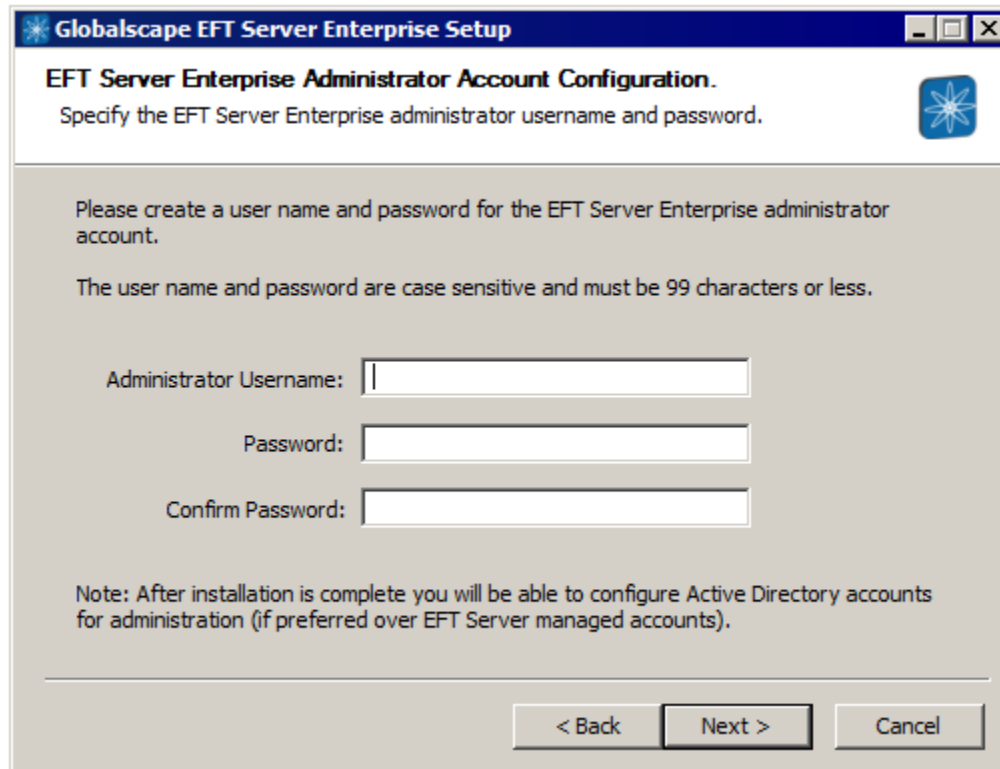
Globalscape EFT Server Enterprise Setup

EFT Server Enterprise Administrator Account Configuration.
Specify the EFT Server Enterprise administrator username and password.

Please create a user name and password for the EFT Server Enterprise administrator account.

The user name and password are case sensitive and must be 99 characters or less.

Administrator Username:

Password:

Confirm Password:

Note: After installation is complete you will be able to configure Active Directory accounts for administration (if preferred over EFT Server managed accounts).

< Back Next > Cancel